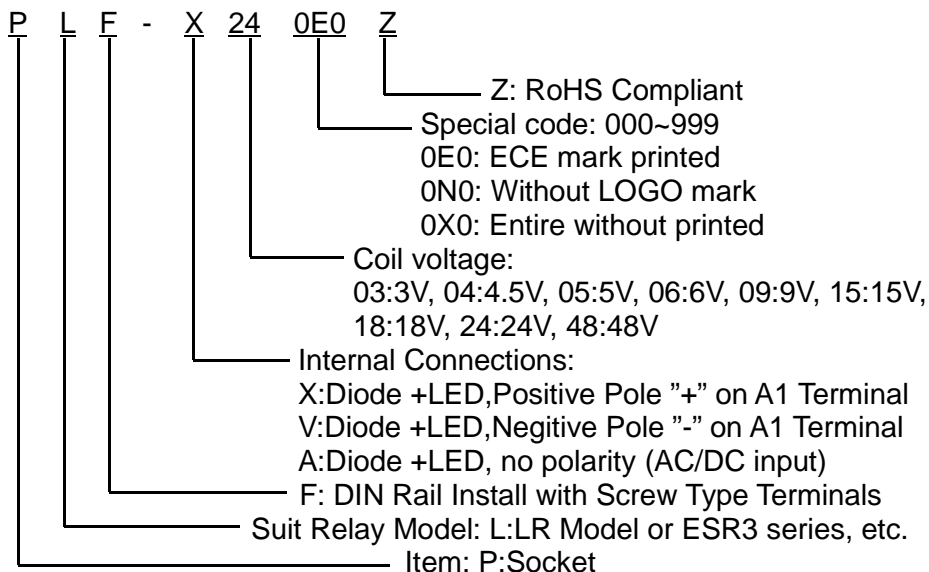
P L F - X 24 0E0 Z

Z: RoHS Compliant

Special code: 000~999
0E0: ECE mark printed
0N0: Without LOGO mark
0X0: Entire without printed

Coil voltage:
03:3V, 04:4.5V, 05:5V, 06:6V, 09:9V, 15:15V, 18:18V, 24:24V, 48:48V

Internal Connections:
X:Diode +LED,Positive Pole "+" on A1 Terminal
V:Diode +LED,Negitive Pole "-" on A1 Terminal
A:Diode +LED, no polarity (AC/DC input)

F: DIN Rail Install with Screw Type Terminals

Suit Relay Model: L:LR Model or ESR3 series, etc.

Item: P:Socket